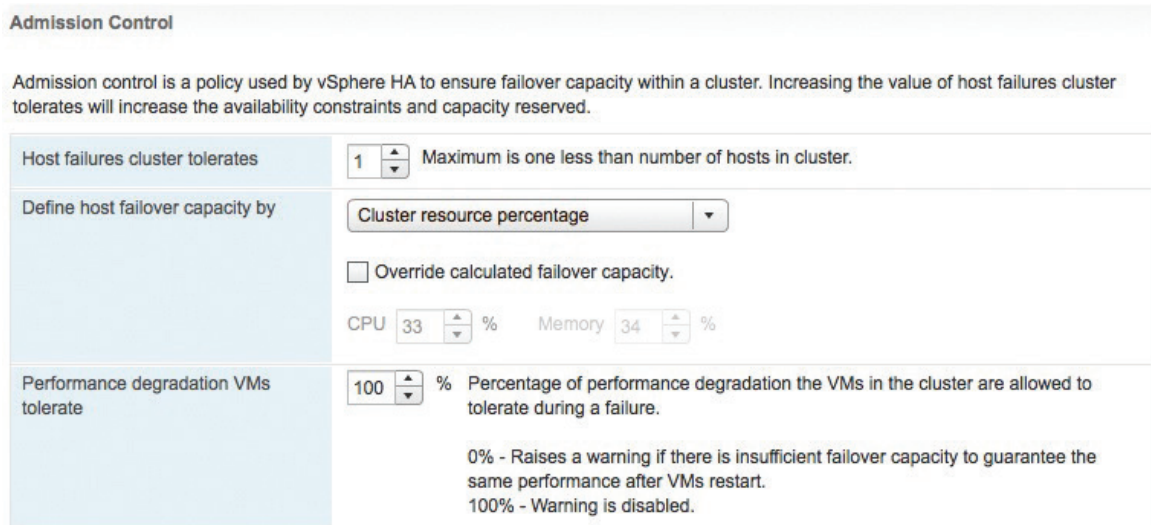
Admission Control

Admission control is a policy used by vSphere HA to ensure failover capacity within a cluster. Increasing the value of host failures cluster tolerates will increase the availability constraints and capacity reserved.

| | |
|---|---|
| Host failures cluster tolerates | 1 Maximum is one less than number of hosts in cluster. |
| Define host failover capacity by | Cluster resource percentage<br>Override calculated failover capacity.<br>CPU 33 % Memory 34 % |
| Performance degradation VMs tolerate | 100 % Percentage of performance degradation the VMs in the cluster are allowed to tolerate during a failure.<br>0% - Raises a warning if there is insufficient failover capacity to guarantee the same performance after VMs restart.<br>100% - Warning is disabled. |